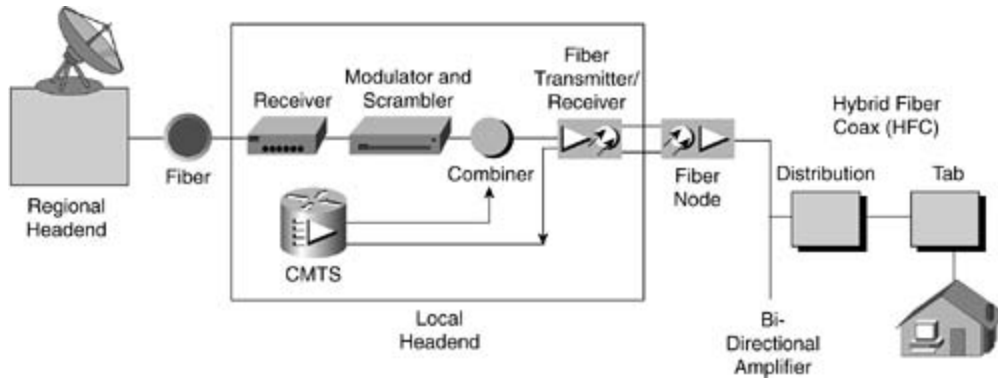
Regional Headend

Fiber

Receiver

Modulator and Scrambler

Fiber Transmitter/ Receiver

Combiner

CMTS

Local Headend

Fiber Node

Hybrid Fiber Coax (HFC)

Distribution

Tab

Bi-Directional Amplifier